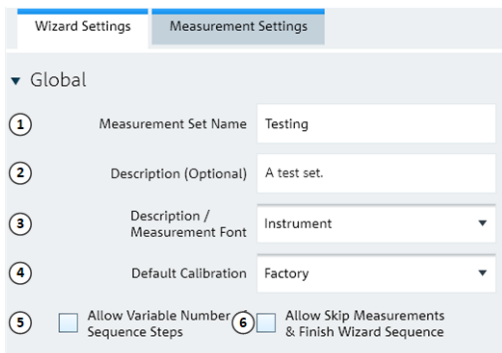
Wizard Settings | Measurement Settings

▼ Global

1 Measurement Set Name Testing

2 Description (Optional) A test set.

3 Description / Measurement Font Instrument ▼

4 Default Calibration Factory ▼

5 Allow Variable Number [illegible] Sequence Steps

6 Allow Skip Measurements & Finish Wizard Sequence